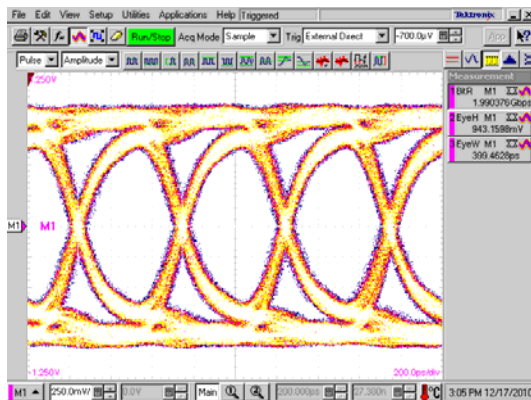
File Edit View Setup Utilities Applications Help Triggered

Tektronix

Run/Stop Acq Mode Sample Trig External Direct -700.0µV

App

Pulse Amplitude

1.250V

Measurement

1 BitR M1
1.990370Gbps

2 EyeH M1
943.1598mV

3 EyeW M1
399.4628ps

M1 M1

-1.250V

200.0ps/div

M1 250.0mV 0.0V Main 200.000ps 27.300n 3:05 PM 12/17/2010